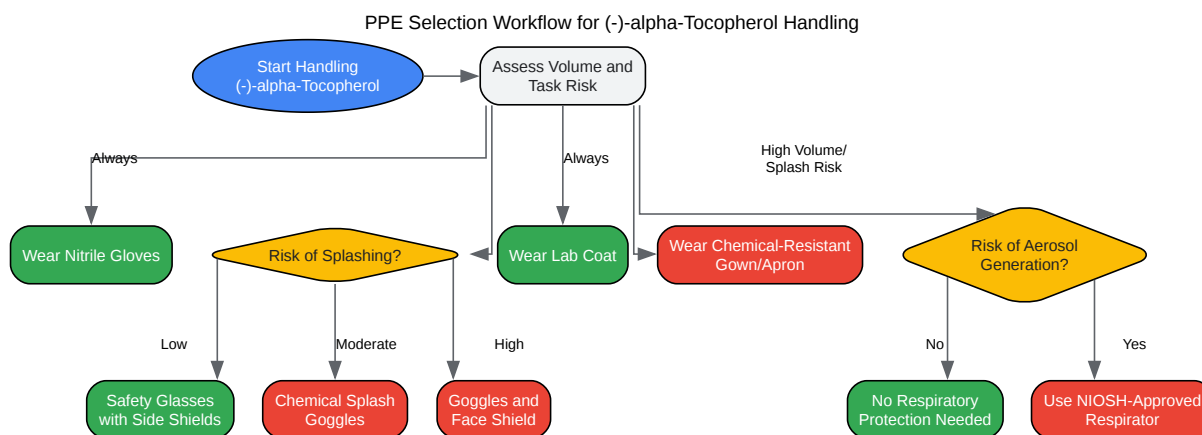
PPE Selection Workflow for (-)-alpha-Tocopherol Handling

Start Handling (-)-alpha-Tocopherol

Assess Volume and Task Risk

Always

Always

High Volume/ Splash Risk

Wear Nitrile Gloves

Risk of Splashing?

Wear Lab Coat

Wear Chemical-Resistant Gown/Apron

Risk of Aerosol Generation?

Low

Moderate

High

No

Yes

Safety Glasses with Side Shields

Chemical Splash Goggles

Goggles and Face Shield

No Respiratory Protection Needed

Use NIOSH-Approved Respirator